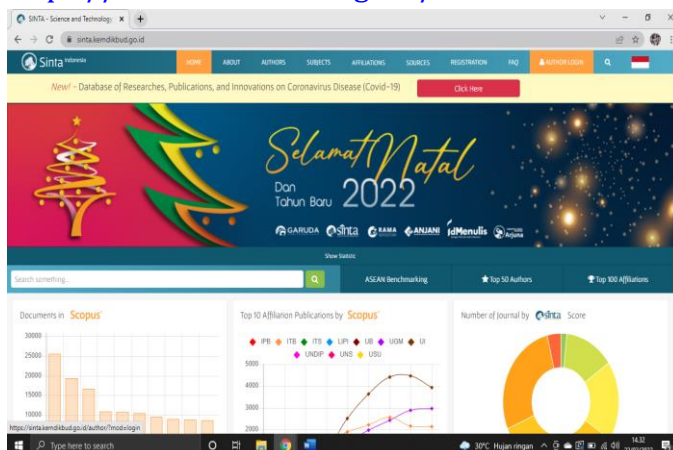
SINTA - Science and Technology ×

sinta.kemdikbud.go.id

Sinta Indonesia

HOME ABOUT AUTHORS SUBJECTS AFFILIATIONS SOURCES REGISTRATION FAQ AUTHOR LOGIN

New! - Database of Researches, Publications, and Innovations on Coronavirus Disease (Covid-19)

Click Here

Selamat Natal

Dan Tahun Baru 2022

GARUDA sinta RAMA ANJANI idMenulis Arjuna

Show Statistic

Search something...

ASEAN Benchmarking

Top 50 Authors

Top 100 Affiliations

Documents in Scopus

30000
25000
20000
15000
10000

Top 10 Affiliation Publications by Scopus

IPB ITB ITS LIPI UB UGM UI UNDIP UNS USU

5000
4000
3000
2000

Number of Journal by sinta Score

https://sinta.kemdikbud.go.id/author/?mod=login

Type here to search

30°C Hujan ringan

14.32
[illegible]